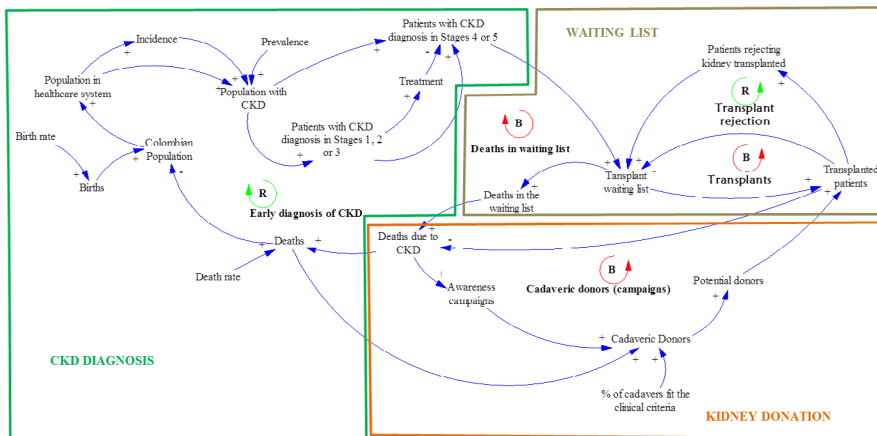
WAITING LIST

Patients with CKD diagnosis in Stages 4 or 5

Incidence

Prevalence

Population in healthcare system

Population with CKD

Treatment

Birth rate

Colombian Population

Patients with CKD diagnosis in Stages 1, 2 or 3

Births

R

Early diagnosis of CKD

Deaths

Death rate

B

Deaths in waiting list

Deaths in the waiting list

Tansplant waiting list

Patients rejecting kidney transplanted

R

Transplant rejection

B

Transplants

Transplanted patients

Deaths due to CKD

Awareness campaigns

B

Cadaveric donors (campaigns)

Potential donors

Cadaveric Donors

% of cadavers fit the clinical criteria

CKD DIAGNOSIS

KIDNEY DONATION